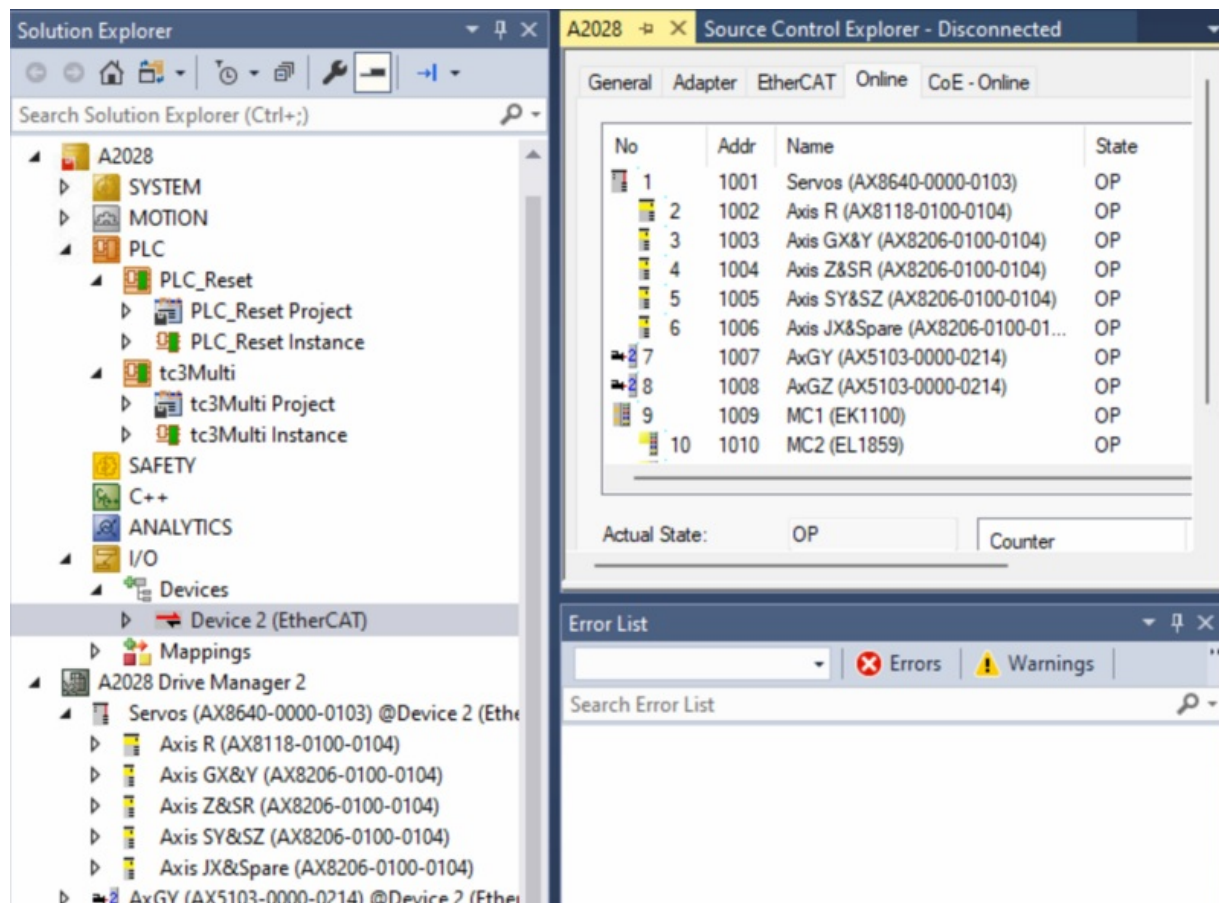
Solution Explorer

Search Solution Explorer (Ctrl+;)

A2028
SYSTEM
MOTION
PLC
PLC_Reset
PLC_Reset Project
PLC_Reset Instance
tc3Multi
tc3Multi Project
tc3Multi Instance
SAFETY
C++
ANALYTICS
I/O
Devices
Device 2 (EtherCAT)
Mappings
A2028 Drive Manager 2
Servos (AX8640-0000-0103) @Device 2 (Ethe
Axis R (AX8118-0100-0104)
Axis GX&Y (AX8206-0100-0104)
Axis Z&SR (AX8206-0100-0104)
Axis SY&SZ (AX8206-0100-0104)
Axis JX&Spare (AX8206-0100-0104)
AxGY (AX5103-0000-0214) @Device 2 (Ethe

A2028 Source Control Explorer - Disconnected

General Adapter EtherCAT Online CoE - Online

| No | Addr | Name | State |
|---|---|---|---|
| 1 | 1001 | Servos (AX8640-0000-0103) | OP |
| 2 | 1002 | Axis R (AX8118-0100-0104) | OP |
| 3 | 1003 | Axis GX&Y (AX8206-0100-0104) | OP |
| 4 | 1004 | Axis Z&SR (AX8206-0100-0104) | OP |
| 5 | 1005 | Axis SY&SZ (AX8206-0100-0104) | OP |
| 6 | 1006 | Axis JX&Spare (AX8206-0100-01... | OP |
| 7 | 1007 | AxGY (AX5103-0000-0214) | OP |
| 8 | 1008 | AxGZ (AX5103-0000-0214) | OP |
| 9 | 1009 | MC1 (EK1100) | OP |
| 10 | 1010 | MC2 (EL1859) | OP |

Actual State: OP
Counter

Error List
Errors Warnings
Search Error List